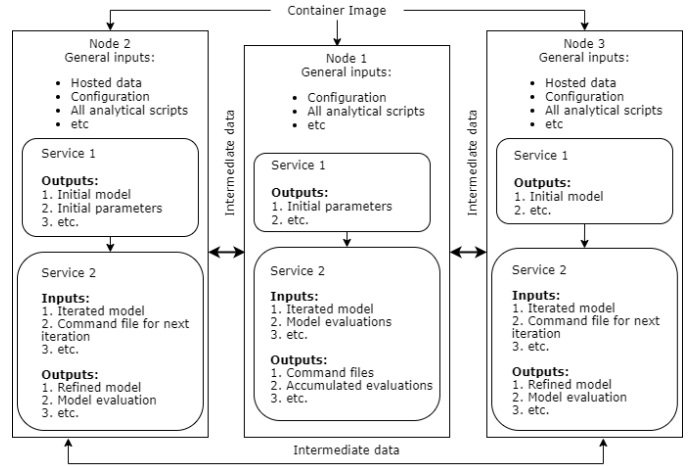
Container Image

Node 2
General inputs:

- Hosted data
- Configuration
- All analytical scripts
- etc

Service 1

Outputs:
1. Initial model
2. Initial parameters
3. etc.

Service 2

Inputs:
1. Iterated model
2. Command file for next iteration
3. etc.

Outputs:
1. Refined model
2. Model evaluation
3. etc.

Intermediate data

Node 1
General inputs:

- Configuration
- All analytical scripts
- etc

Service 1

Outputs:
1. Initial parameters
2. etc.

Service 2

Inputs:
1. Iterated model
2. Model evaluations
3. etc.

Outputs:
1. Command files
2. Accumulated evaluations
3. etc.

Intermediate data

Node 3
General inputs:

- Hosted data
- Configuration
- All analytical scripts
- etc

Service 1

Outputs:
1. Initial model
2. etc.

Service 2

Inputs:
1. Iterated model
2. Command file for next iteration
3. etc.

Outputs:
1. Refined model
2. Model evaluation
3. etc.

Intermediate data